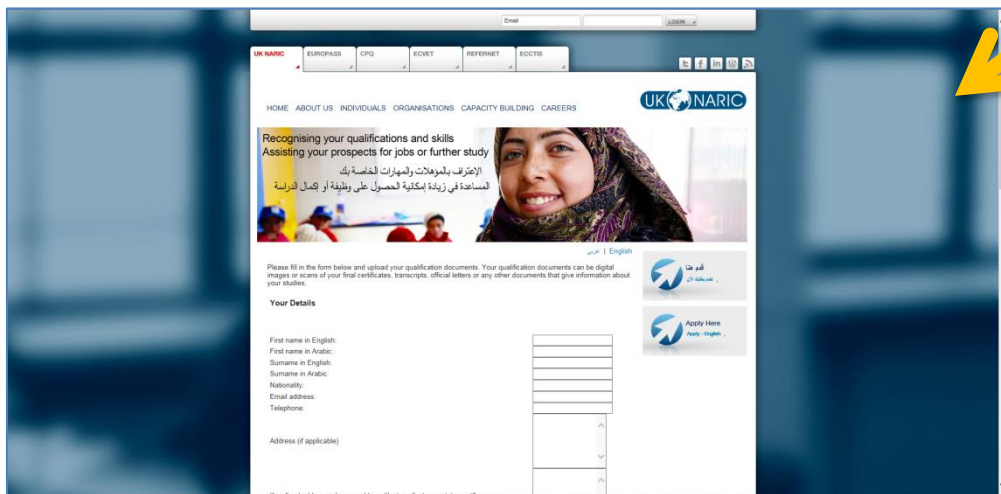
Email LOGIN

UK NARIC | EUROPASS | CPQ | ECVET | REFERNET | ECCTIS

UK NARIC

HOME ABOUT US INDIVIDUALS ORGANISATIONS CAPACITY BUILDING CAREERS

Recognising your qualifications and skills
Assisting your prospects for jobs or further study
الإعتراف بالمؤهلات والمهارات الخاصة بك
المساعدة في زيادة إمكانية الحصول على وظيفة أو إكمال الدراسة

عربي | English

Please fill in the form below and upload your qualification documents. Your qualification documents can be digital images or scans of your final certificates, transcripts, official letters or any other documents that give information about your studies.

Your Details

First name in English:
First name in Arabic:
Surname in English:
Surname in Arabic:
Nationality:
Email address:
Telephone:

Address (if applicable)

قدم هنا
تقدم بطلبك الآن

Apply Here
Apply - English